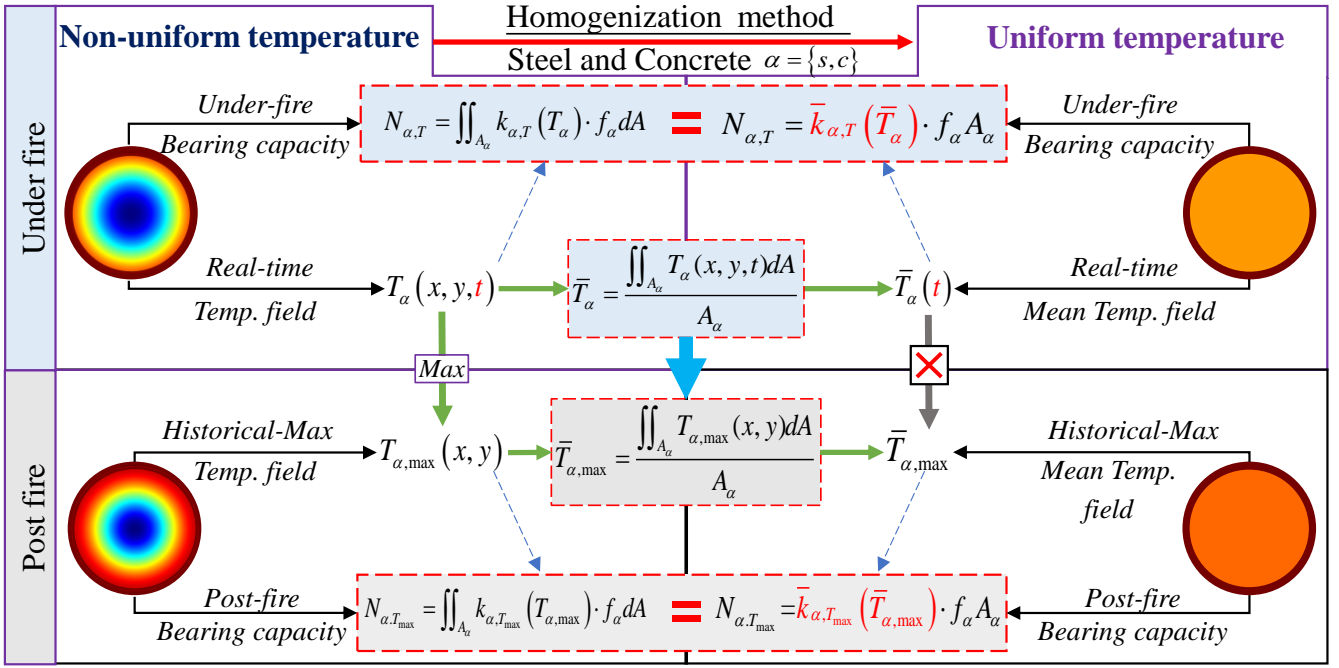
Non-uniform temperature

Homogenization method

Steel and Concrete $\alpha = \{s, c\}$

Uniform temperature

Under fire

Under-fire

Bearing capacity

$N_{\alpha,T} = \iint_{A_\alpha} k_{\alpha,T}(T_\alpha) \cdot f_\alpha dA$ = $N_{\alpha,T} = \bar{k}_{\alpha,T}(\bar{T}_\alpha) \cdot f_\alpha A_\alpha$

Under-fire

Bearing capacity

Real-time

Temp. field

$T_\alpha(x, y, t)$

$\bar{T}_\alpha = \frac{\iint_{A_\alpha} T_\alpha(x,y,t)dA}{A_\alpha}$

$\bar{T}_\alpha(t)$

Real-time

Mean Temp. field

Max

Post fire

Historical-Max

Temp. field

$T_{\alpha,\max}(x, y)$

$\bar{T}_{\alpha,\max} = \frac{\iint_{A_\alpha} T_{\alpha,\max}(x,y)dA}{A_\alpha}$

$\bar{T}_{\alpha,\max}$

Historical-Max

Mean Temp. field

Post-fire

Bearing capacity

$N_{\alpha,T_{\max}} = \iint_{A_\alpha} k_{\alpha,T_{\max}}(T_{\alpha,\max}) \cdot f_\alpha dA$ = $N_{\alpha,T_{\max}} = \bar{k}_{\alpha,T_{\max}}(\bar{T}_{\alpha,\max}) \cdot f_\alpha A_\alpha$

Post-fire

Bearing capacity